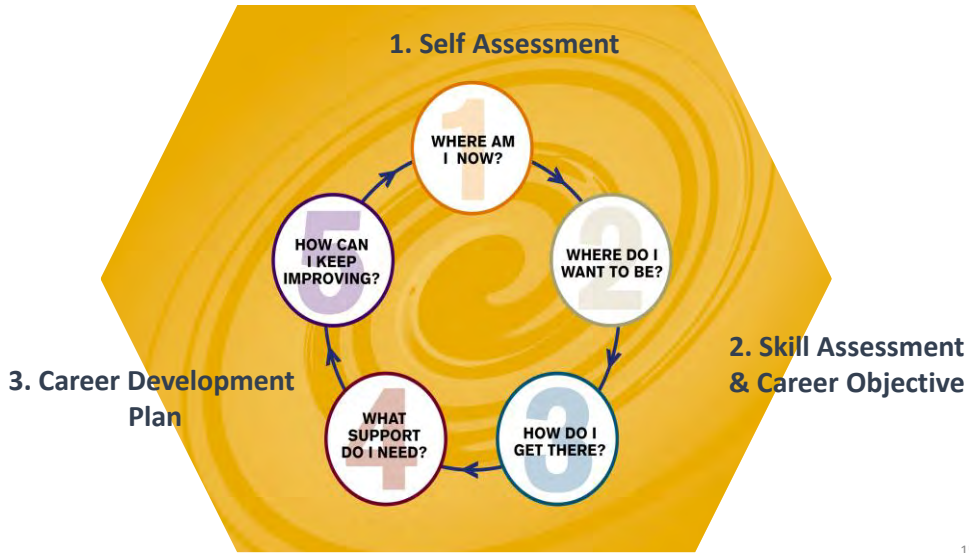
1. Self Assessment

1
WHERE AM I NOW?

2
WHERE DO I WANT TO BE?

3
HOW DO I GET THERE?

4
WHAT SUPPORT DO I NEED?

5
HOW CAN I KEEP IMPROVING?

2. Skill Assessment & Career Objective

3. Career Development Plan

1